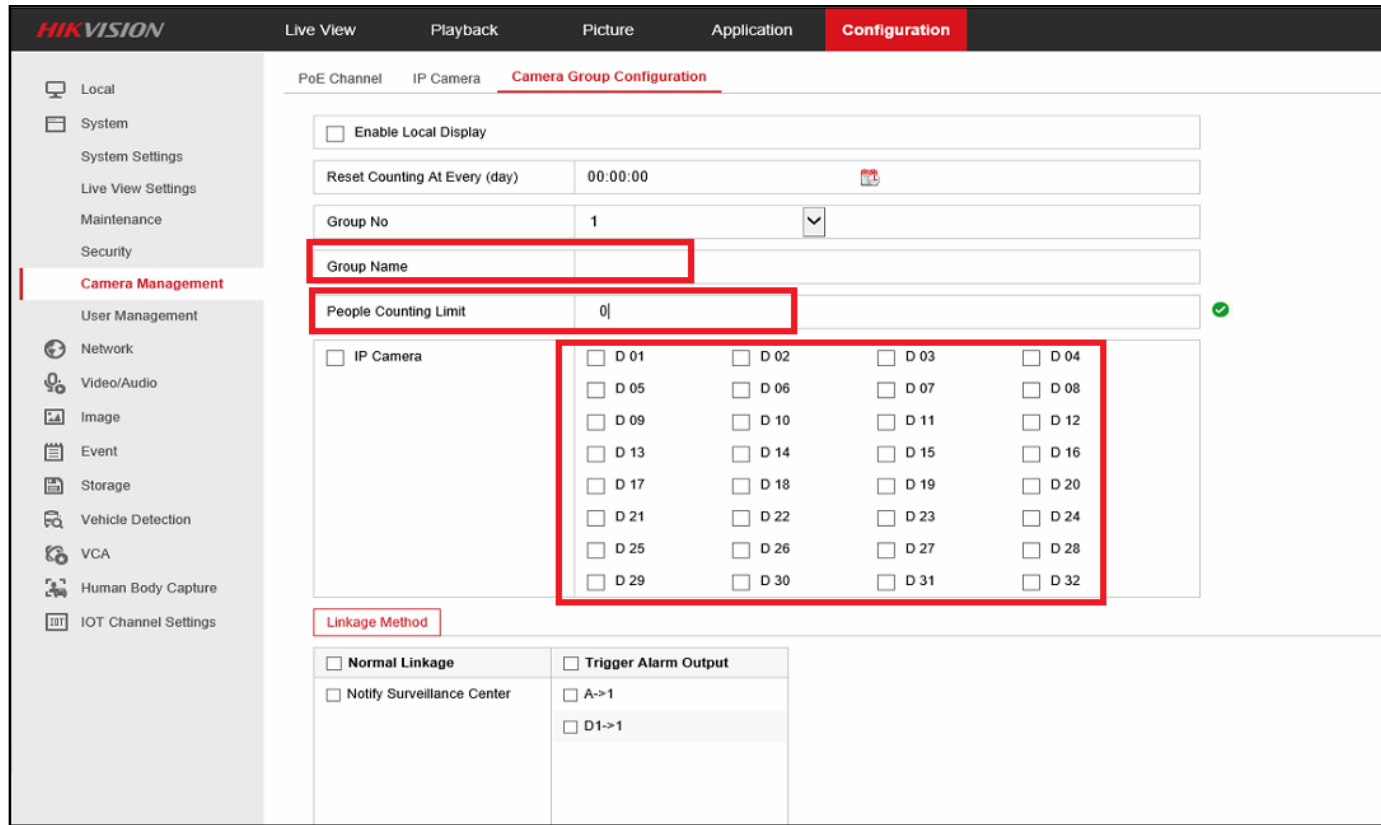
HIKVISION

Live View
Playback
Picture
Application
Configuration

Local
System
System Settings
Live View Settings
Maintenance
Security
Camera Management
User Management
Network
Video/Audio
Image
Event
Storage
Vehicle Detection
VCA
Human Body Capture
IOT Channel Settings

PoE Channel
IP Camera
Camera Group Configuration

Enable Local Display

| Reset Counting At Every (day) | 00:00:00 |
|---|---|
| Group No | 1 |
| Group Name | |
| People Counting Limit | 0 |

IP Camera

| D 01 | D 02 | D 03 | D 04 |
|---|---|---|---|
| D 05 | D 06 | D 07 | D 08 |
| D 09 | D 10 | D 11 | D 12 |
| D 13 | D 14 | D 15 | D 16 |
| D 17 | D 18 | D 19 | D 20 |
| D 21 | D 22 | D 23 | D 24 |
| D 25 | D 26 | D 27 | D 28 |
| D 29 | D 30 | D 31 | D 32 |

Linkage Method

| Normal Linkage | Trigger Alarm Output |
|---|---|
| Notify Surveillance Center | A->1 |
| | D1->1 |